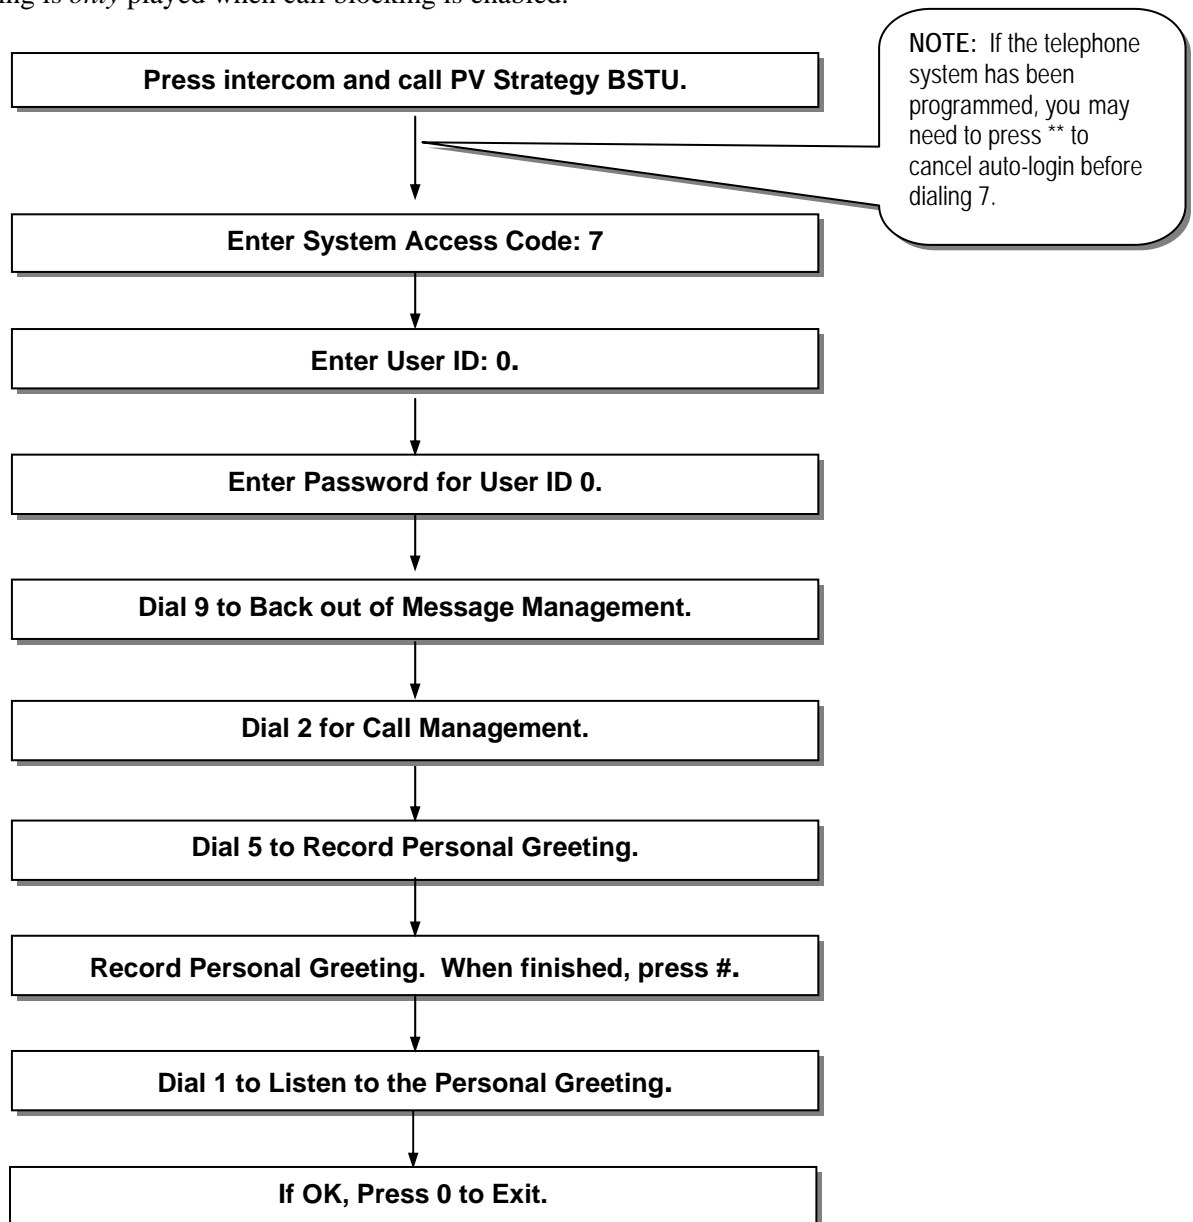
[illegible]ing is *only* played when call blocking is enabled.

Press intercom and call PV Strategy BSTU.

NOTE: If the telephone system has been programmed, you may need to press ** to cancel auto-login before dialing 7.

Enter System Access Code: 7

Enter User ID: 0.

Enter Password for User ID 0.

Dial 9 to Back out of Message Management.

Dial 2 for Call Management.

Dial 5 to Record Personal Greeting.

Record Personal Greeting. When finished, press #.

Dial 1 to Listen to the Personal Greeting.

If OK, Press 0 to Exit.